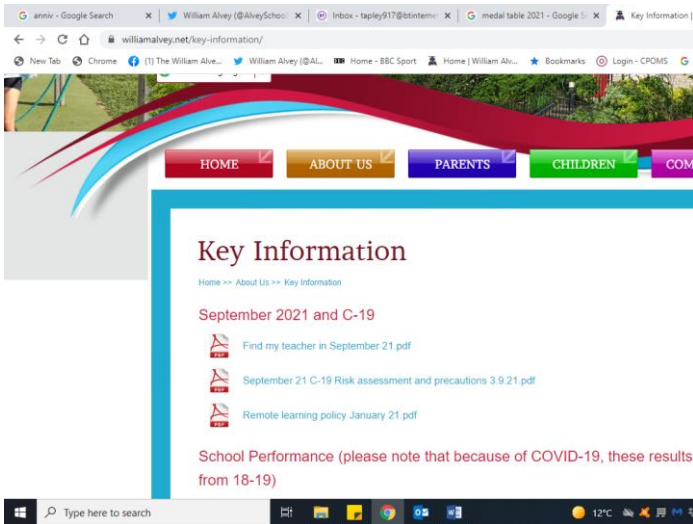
anniv - Google Search | William Alvey (@AlveySchoo | Inbox - tapley917@btinterne | medal table 2021 - Google S | Key Information

williamalvey.net/key-information/

New Tab | Chrome | (1) The William Alve... | William Alvey (@Al... | Home - BBC Sport | Home | William Alv... | Bookmarks | Login - CPOMS

HOME | ABOUT US | PARENTS | CHILDREN | COM

Key Information

Home >> About Us >> Key Information

September 2021 and C-19

Find my teacher in September 21.pdf

September 21 C-19 Risk assessment and precautions 3.9.21.pdf

Remote learning policy January 21.pdf

School Performance (please note that because of COVID-19, these results from 18-19)

Type here to search

12°C